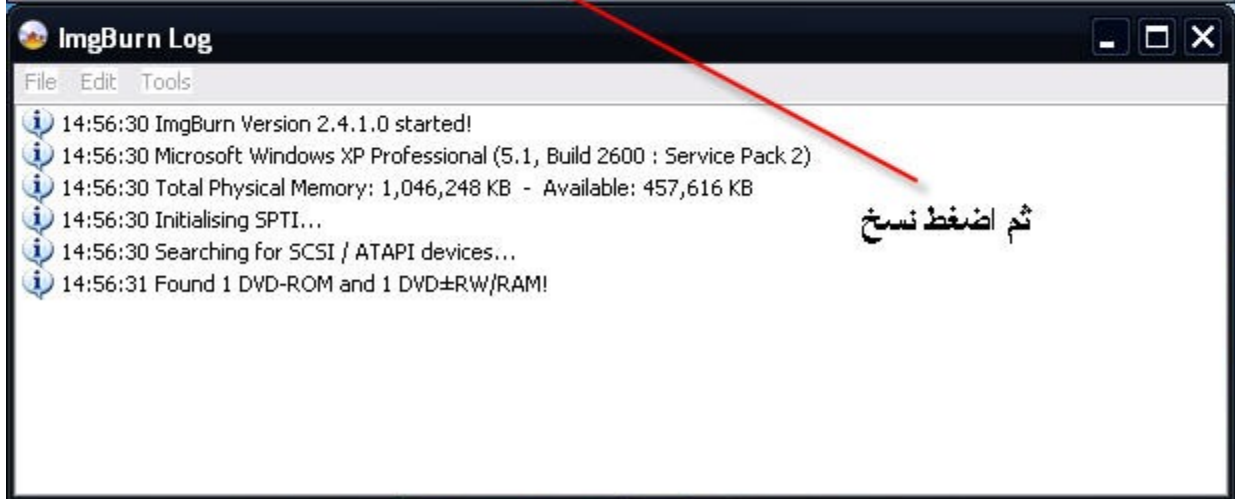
ImgBurn Log

File Edit Tools

14:56:30 ImgBurn Version 2.4.1.0 started!
14:56:30 Microsoft Windows XP Professional (5.1, Build 2600 : Service Pack 2)
14:56:30 Total Physical Memory: 1,046,248 KB - Available: 457,616 KB
14:56:30 Initialising SPTI...
14:56:30 Searching for SCSI / ATAPI devices...
14:56:31 Found 1 DVD-ROM and 1 DVD±RW/RAM!

ثم اضغط نسخ